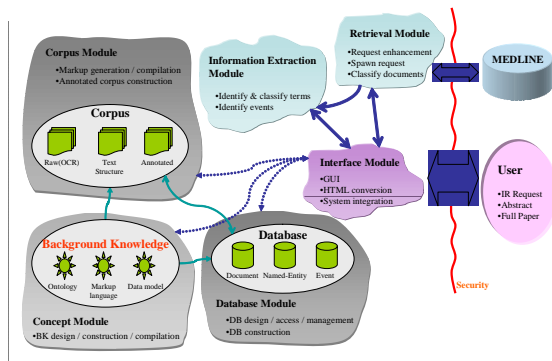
Corpus Module
•Markup generation / compilation
•Annotated corpus construction

Corpus
Raw(OCR)
Text Structure
Annotated

Information Extraction Module
•Identify & classify terms
•Identify events

Retrieval Module
•Request enhancement
•Spawn request
•Classify documents

MEDLINE

Interface Module
•GUI
•HTML conversion
•System integration

User
•IR Request
•Abstract
•Full Paper

Background Knowledge
Ontology
Markup language
Data model

Concept Module
•BK design / construction / compilation

Database
Document
Named-Entity
Event

Database Module
•DB design / access / management
•DB construction

Security